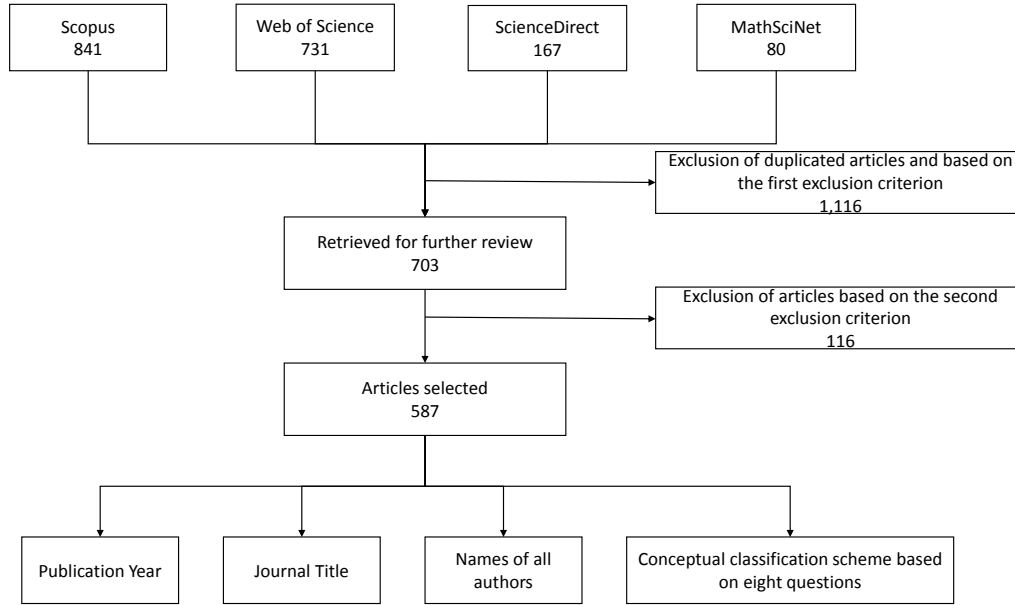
Scopus
841

Web of Science
731

ScienceDirect
167

MathSciNet
80

Exclusion of duplicated articles and based on the first exclusion criterion
1,116

Retrieved for further review
703

Exclusion of articles based on the second exclusion criterion
116

Articles selected
587

Publication Year

Journal Title

Names of all authors

Conceptual classification scheme based on eight questions